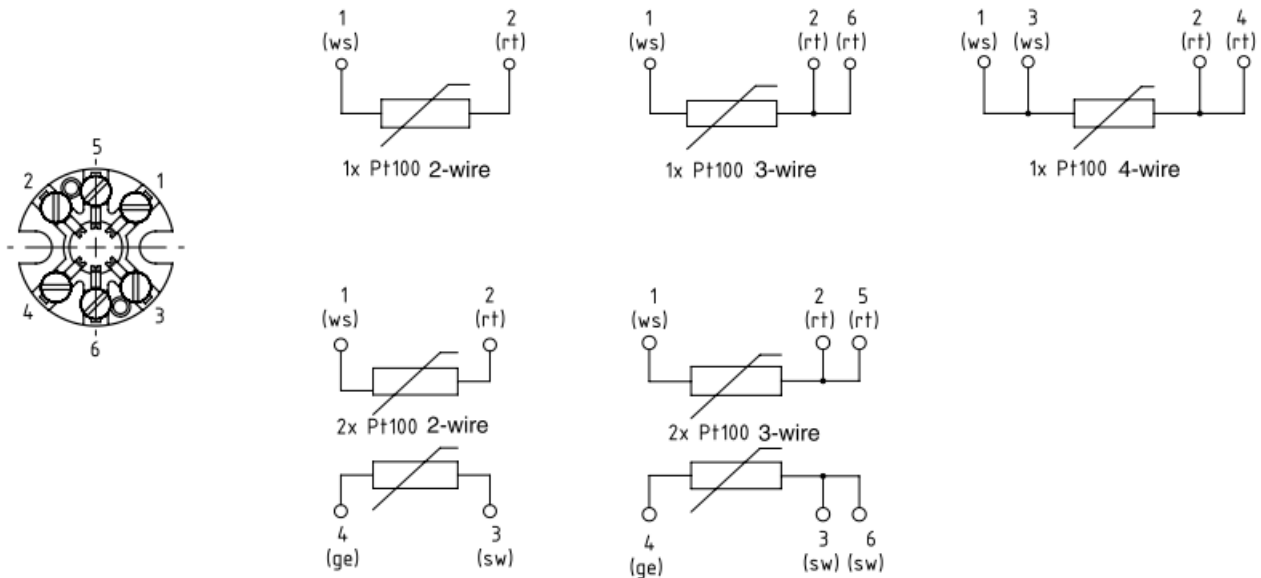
5
2
1
4
3
6

1
(ws)
2
(rt)
1x Pt100 2-wire

1
(ws)
2
(rt)
6
(rt)
1x Pt100 3-wire

1
(ws)
3
(ws)
2
(rt)
4
(rt)
1x Pt100 4-wire

1
(ws)
2
(rt)
2x Pt100 2-wire
4
(ge)
3
(sw)

1
(ws)
2
(rt)
5
(rt)
2x Pt100 3-wire
4
(ge)
3
(sw)
6
(sw)